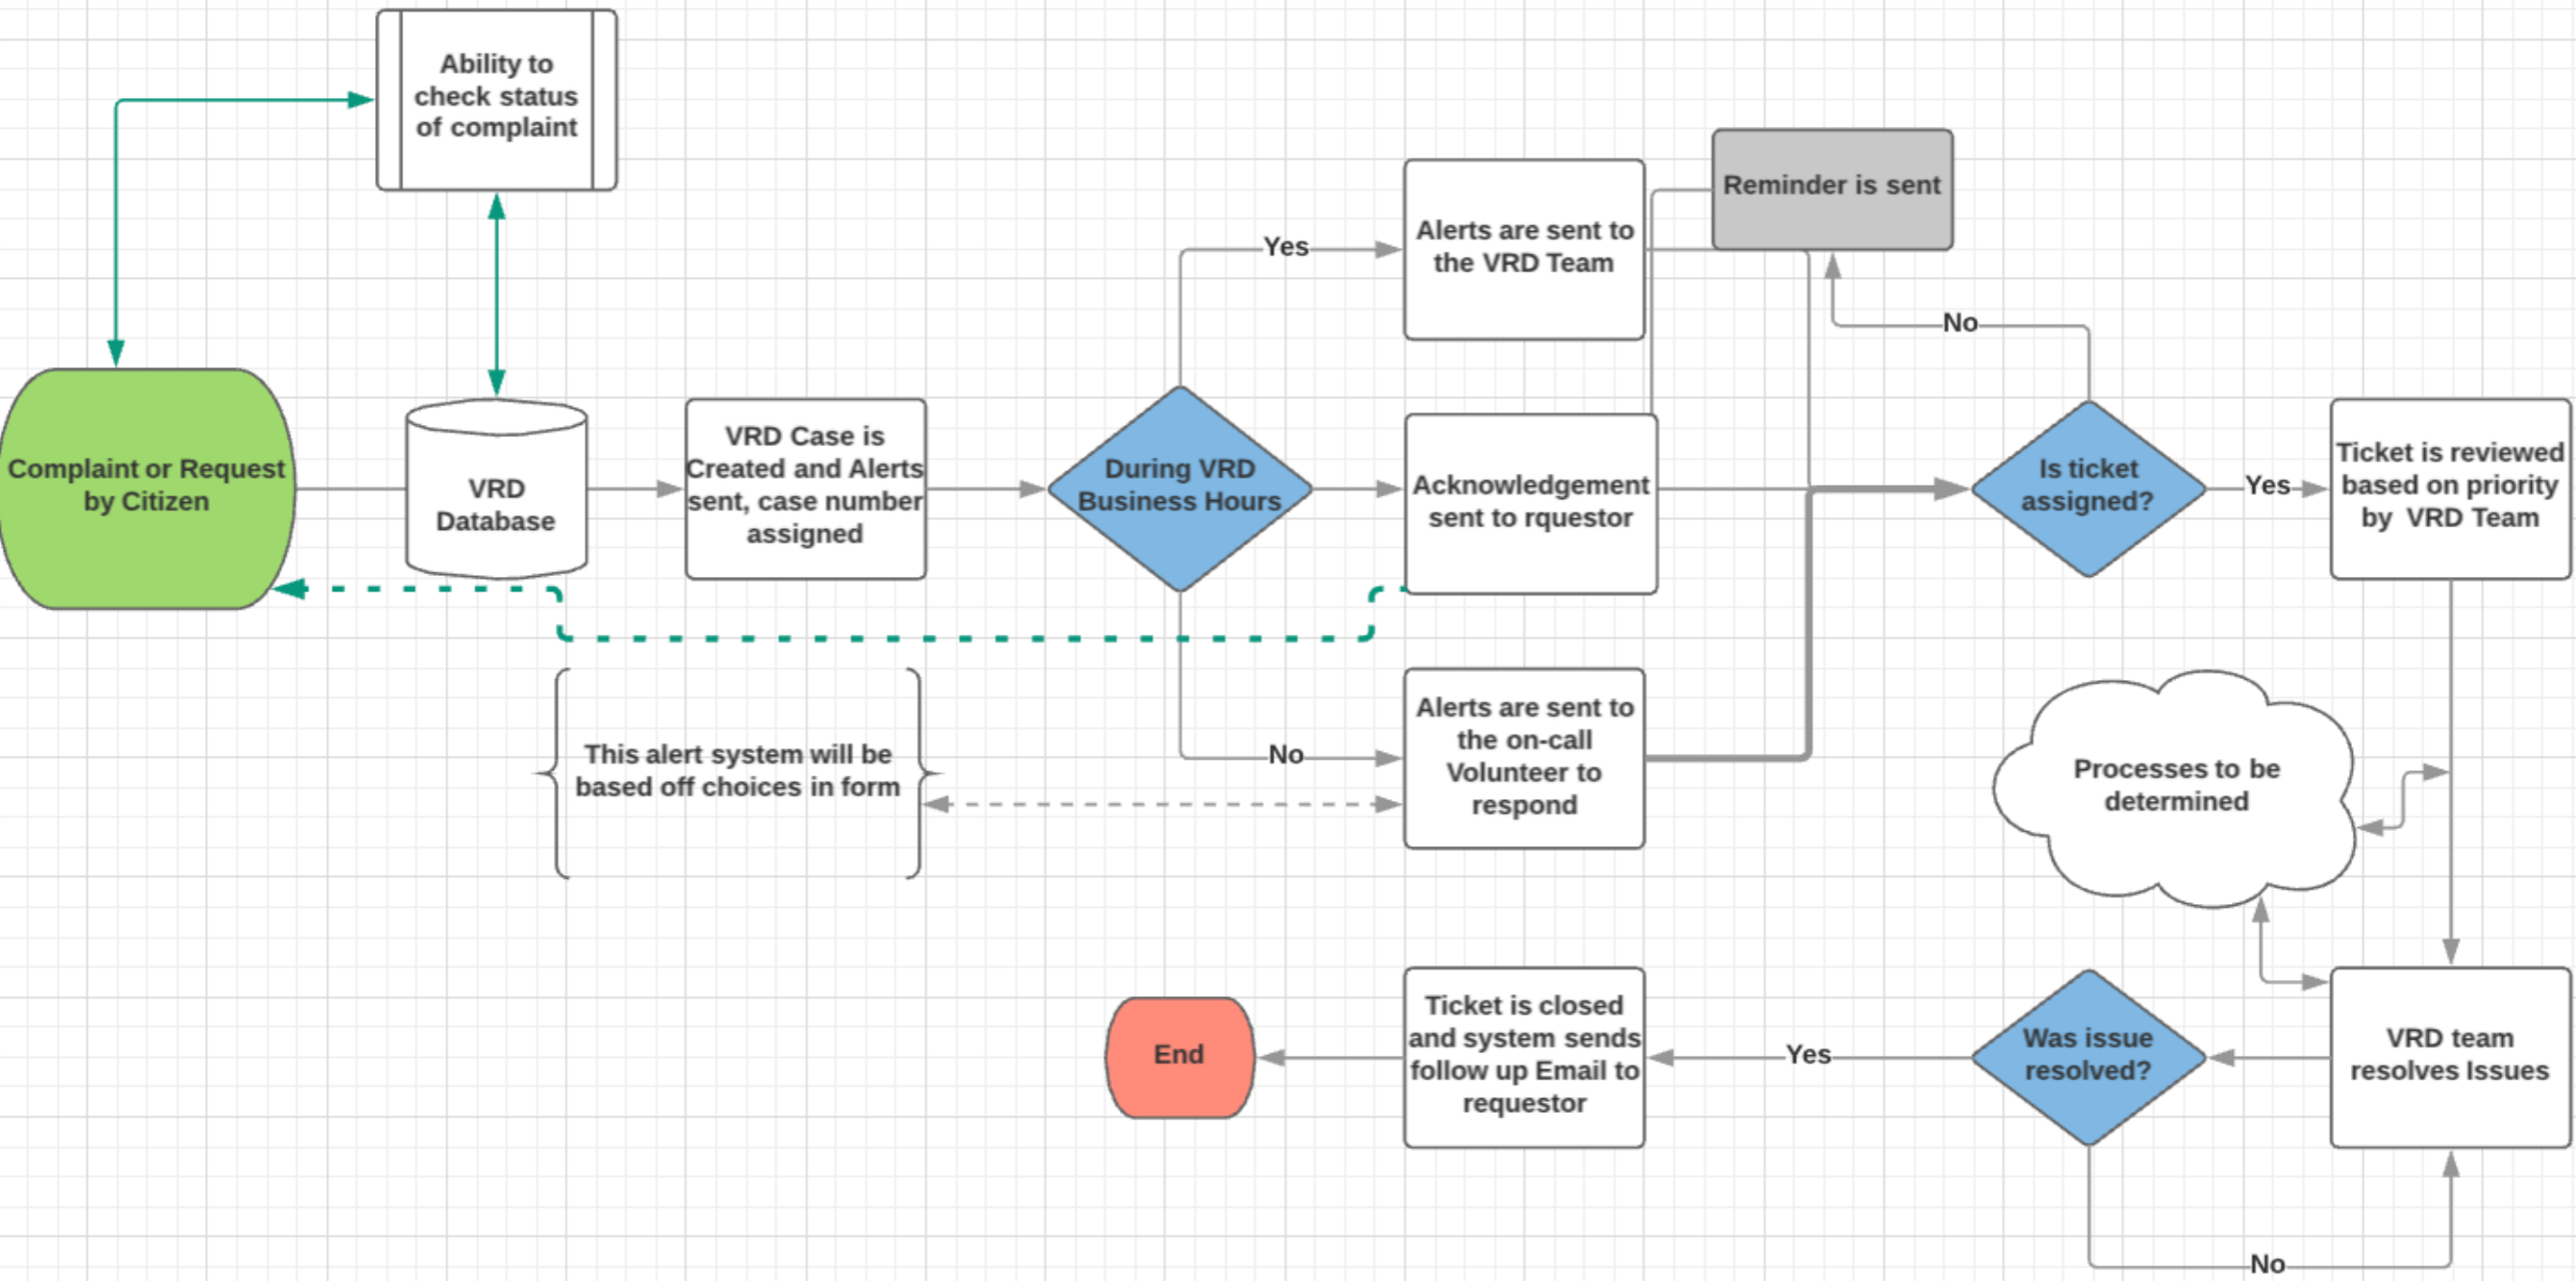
Ability to check status of complaint

Reminder is sent

Yes

Alerts are sent to the VRD Team

No

Complaint or Request by Citizen

VRD Database

VRD Case is Created and Alerts sent, case number assigned

During VRD Business Hours

Acknowledgement sent to rquestor

Is ticket assigned?

Yes

Ticket is reviewed based on priority by VRD Team

No

This alert system will be based off choices in form

Alerts are sent to the on-call Volunteer to respond

Processes to be determined

End

Ticket is closed and system sends follow up Email to requestor

Yes

Was issue resolved?

VRD team resolves Issues

No